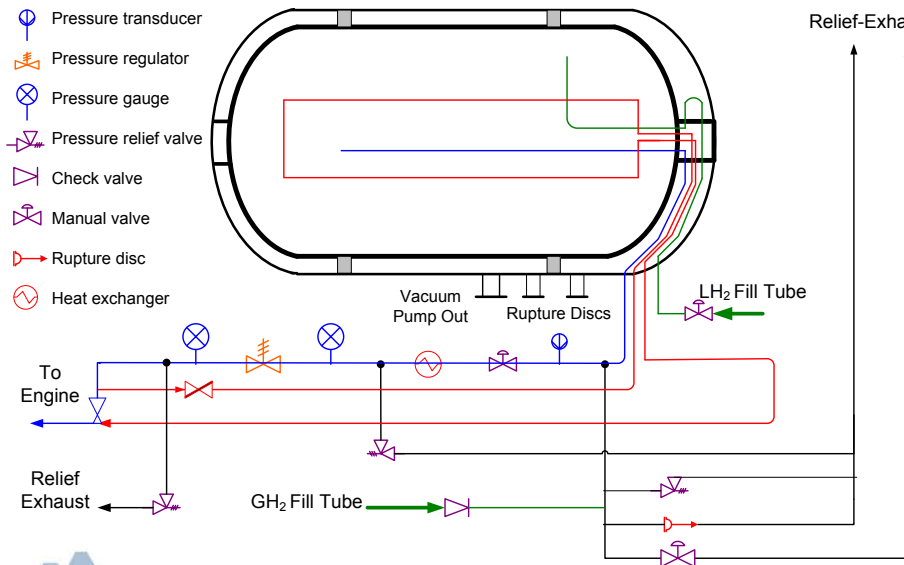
Pressure transducer
Pressure regulator
Pressure gauge
Pressure relief valve
Check valve
Manual valve
Rupture disc
Heat exchanger

Relief-Exha

Vacuum Pump Out
Rupture Discs
$LH_2$ Fill Tube

To Engine

Relief Exhaust

$GH_2$ Fill Tube